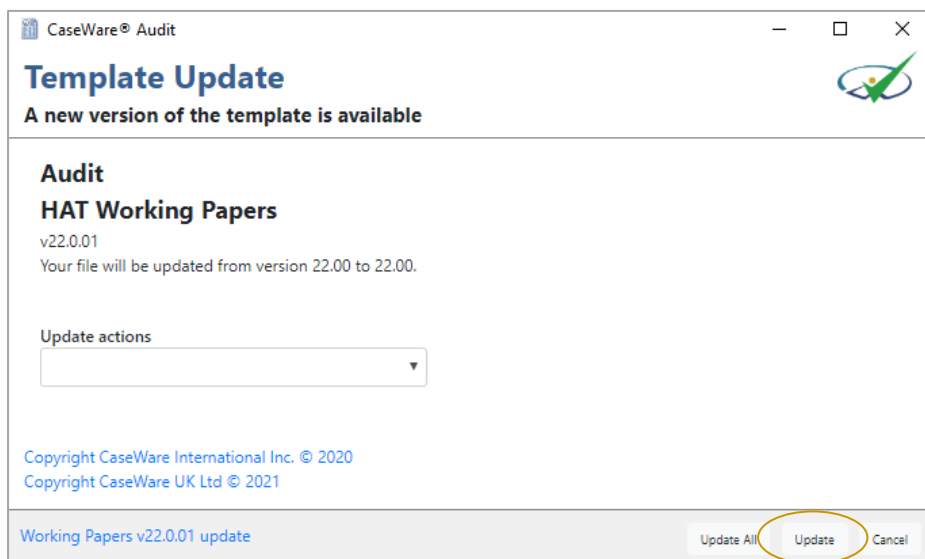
CaseWare® Audit

Template Update

A new version of the template is available

Audit

HAT Working Papers

v22.0.01

Your file will be updated from version 22.00 to 22.00.

Update actions

Copyright CaseWare International Inc. © 2020

Copyright CaseWare UK Ltd © 2021

Working Papers v22.0.01 update

Update All

Update

Cancel